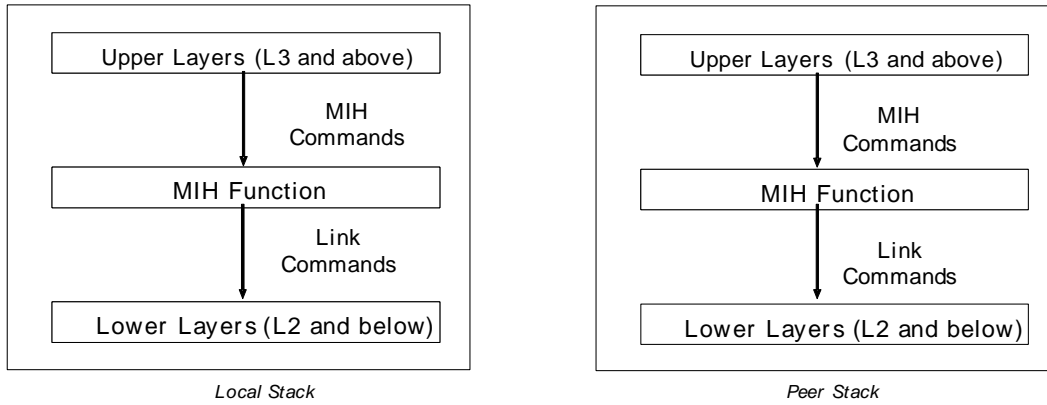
Upper Layers (L3 and above)

MIH Commands

MIH Function

Link Commands

Lower Layers (L2 and below)

Local Stack

Upper Layers (L3 and above)

MIH Commands

MIH Function

Link Commands

Lower Layers (L2 and below)

Peer Stack